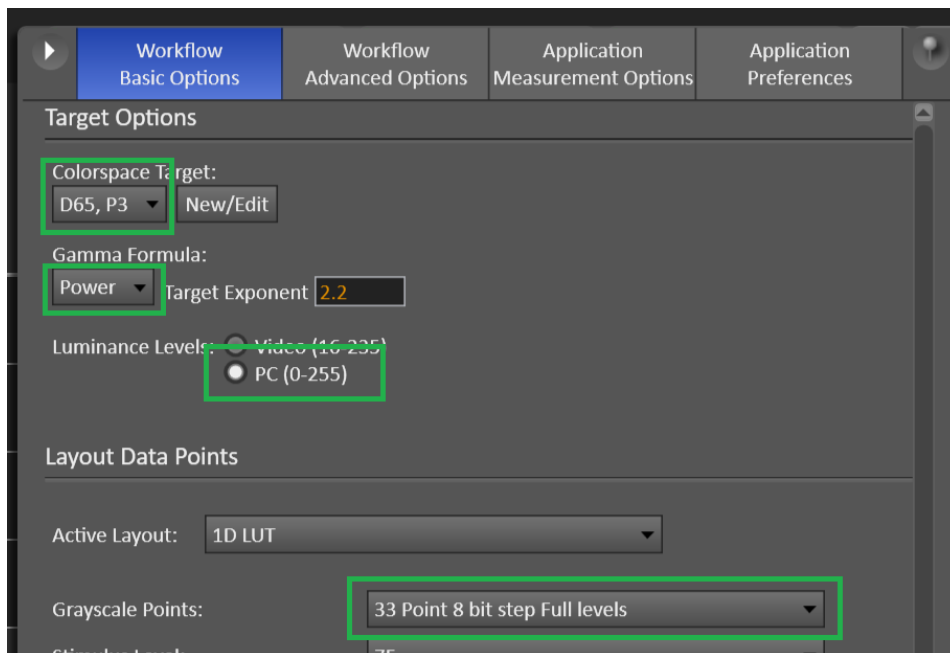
Workflow Basic Options | Workflow Advanced Options | Application Measurement Options | Application Preferences

Target Options

Colorspace Target:
D65, P3
New/Edit

Gamma Formula:
Power
Target Exponent 2.2

Luminance Levels: Video (16-235)
PC (0-255)

Layout Data Points

Active Layout: 1D LUT

Grayscale Points: 33 Point 8 bit step Full levels

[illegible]